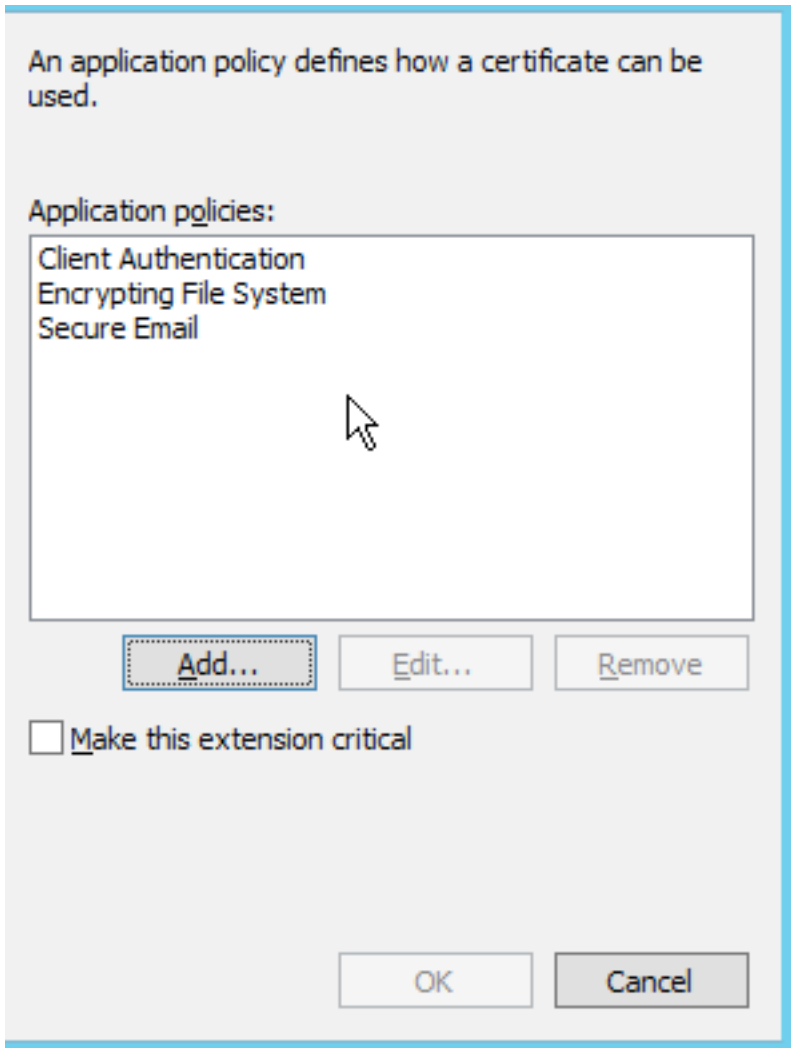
An application policy defines how a certificate can be used.

Application policies:

Client Authentication
Encrypting File System
Secure Email

Add...

Edit...

Remove

Make this extension critical

OK

Cancel